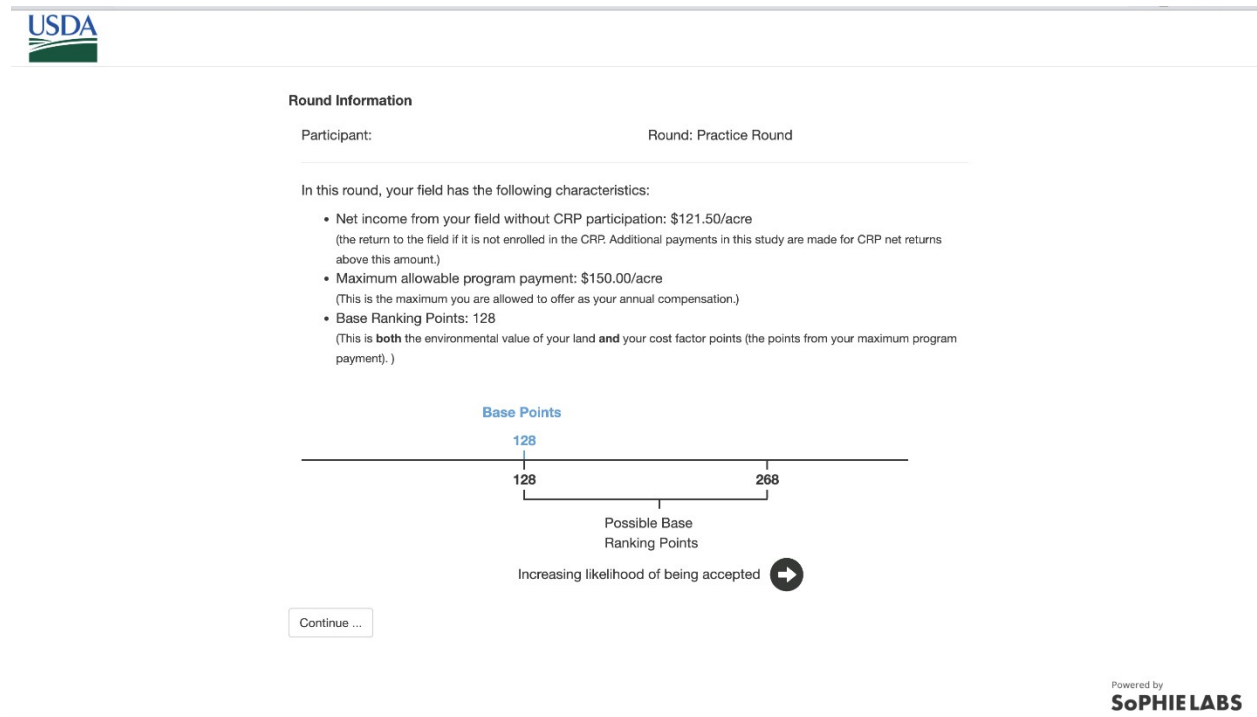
USDA

Round Information

Participant:

Round: Practice Round

In this round, your field has the following characteristics:

- Net income from your field without CRP participation: \$121.50/acre
(the return to the field if it is not enrolled in the CRP. Additional payments in this study are made for CRP net returns above this amount.)
- Maximum allowable program payment: \$150.00/acre
(This is the maximum you are allowed to offer as your annual compensation.)
- Base Ranking Points: 128
(This is **both** the environmental value of your land **and** your cost factor points (the points from your maximum program payment). )

Base Points
128

128
268

Possible Base Ranking Points

Increasing likelihood of being accepted

Continue ...

Powered by
SoPHIELABS